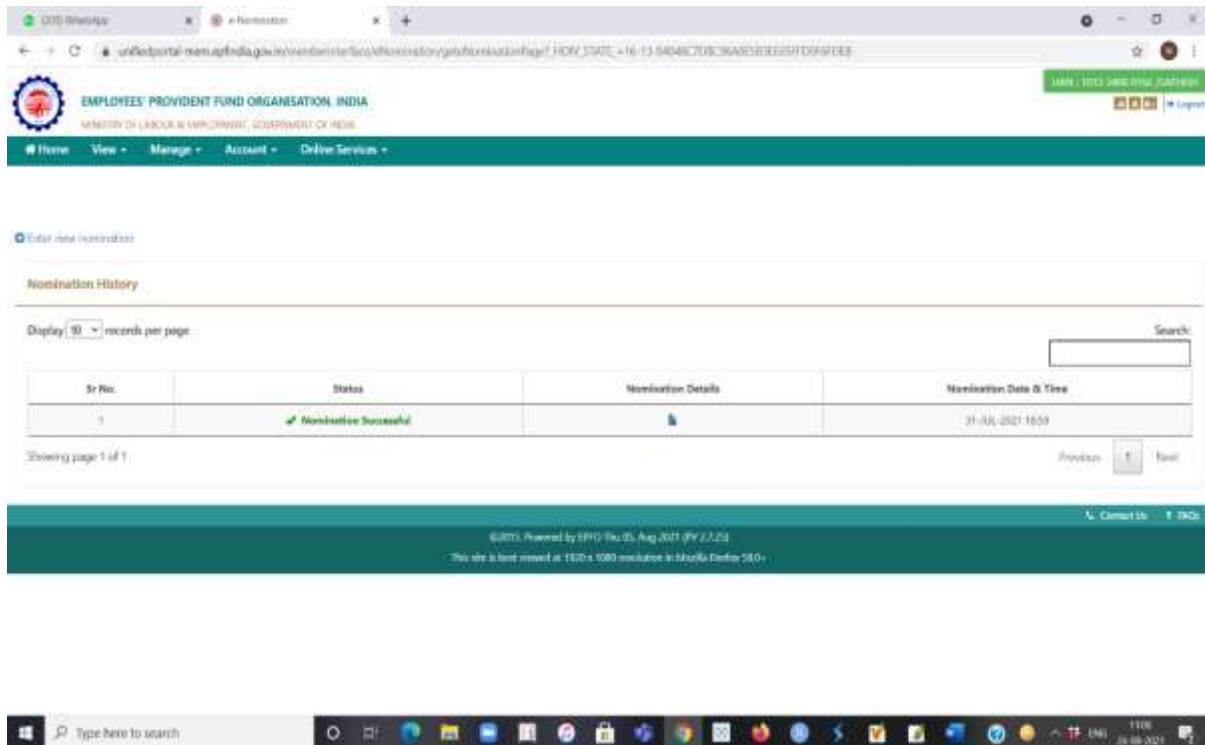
(20) WhatsApp | e-Nomination

unifiedportal-mem.epfindia.gov.in/memberinterface/eNomination/getNominationPage?_HDIV_STATE_=16-13-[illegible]

UAN : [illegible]

EMPLOYEES' PROVIDENT FUND ORGANISATION, INDIA
MINISTRY OF LABOUR & EMPLOYMENT, GOVERNMENT OF INDIA

Logout

Home View Manage Account Online Services

Enter new nomination

Nomination History

Display 10 records per page

Search:

| Sr No. | Status | Nomination Details | Nomination Date & Time |
|---|---|---|---|
| 1 | ✔ Nomination Successful | | 31-JUL-2021 18:59 |

Showing page 1 of 1

Previous 1 Next

Contact Us FAQs

©2015. Powered by EPFO Thu 05, Aug 2021 (FY 2.7.25)
This site is best viewed at 1920 x 1080 resolution in Mozilla Firefox 58.0+

Type here to search

11:06
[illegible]